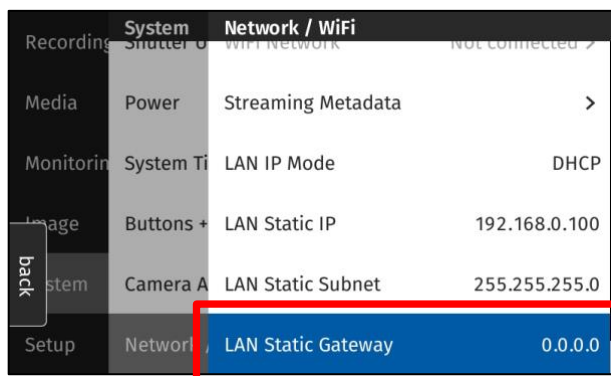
Recording
Media
Monitorin
Image
System
Setup

System
Shutter U
Power
System Ti
Buttons +
Camera A
Networl

back

Network / WiFi
WiFi Network Not connected >
Streaming Metadata >
LAN IP Mode DHCP
LAN Static IP 192.168.0.100
LAN Static Subnet 255.255.255.0
LAN Static Gateway 0.0.0.0